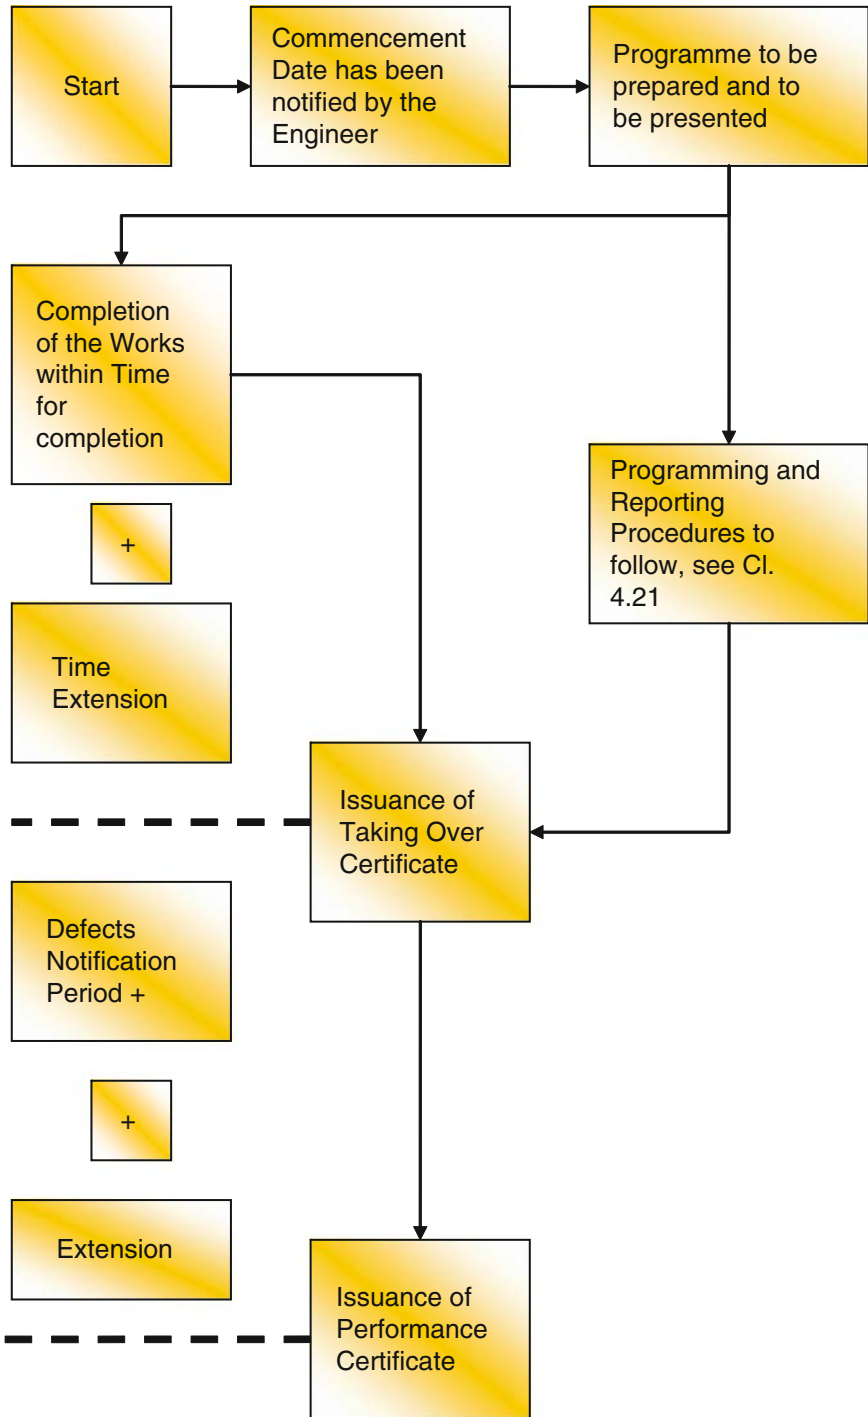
Start

Commencement Date has been notified by the Engineer

Programme to be prepared and to be presented

Completion of the Works within Time for completion

+

Time Extension

Programming and Reporting Procedures to follow, see Cl. 4.21

Issuance of Taking Over Certificate

Defects Notification Period +

+

Extension

Issuance of Performance Certificate